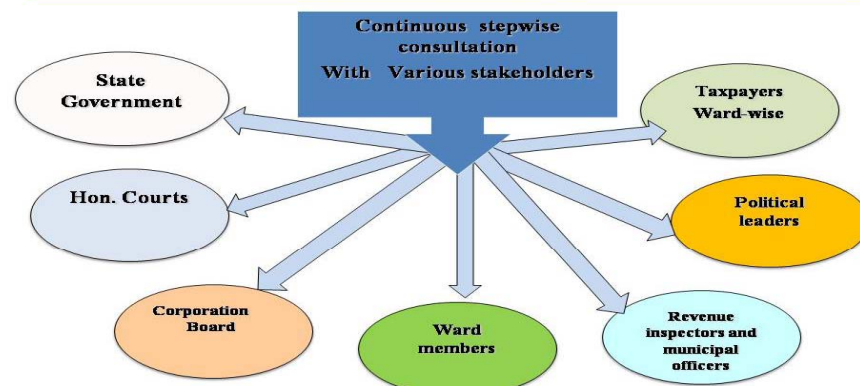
Continuous stepwise consultation With Various stakeholders

State Government

Hon. Courts

Corporation Board

Ward members

Revenue inspectors and municipal officers

Political leaders

Taxpayers Ward-wise